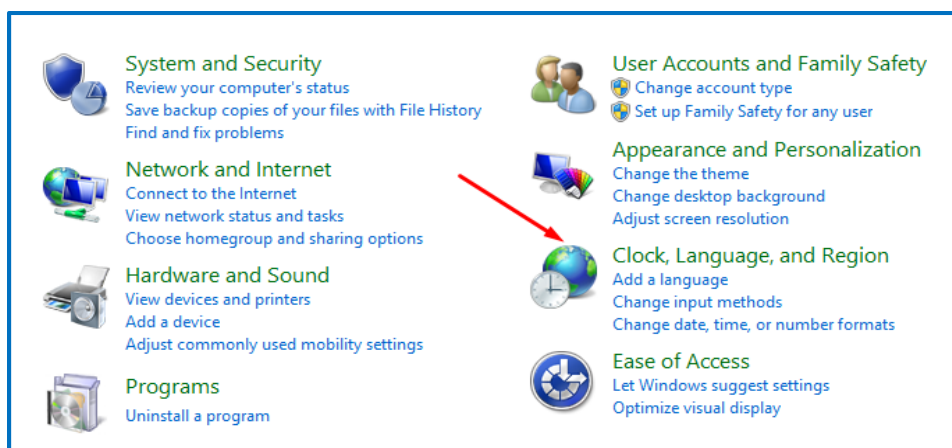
System and Security
Review your computer's status
Save backup copies of your files with File History
Find and fix problems

Network and Internet
Connect to the Internet
View network status and tasks
Choose homegroup and sharing options

Hardware and Sound
View devices and printers
Add a device
Adjust commonly used mobility settings

Programs
Uninstall a program

User Accounts and Family Safety
Change account type
Set up Family Safety for any user

Appearance and Personalization
Change the theme
Change desktop background
Adjust screen resolution

Clock, Language, and Region
Add a language
Change input methods
Change date, time, or number formats

Ease of Access
Let Windows suggest settings
Optimize visual display